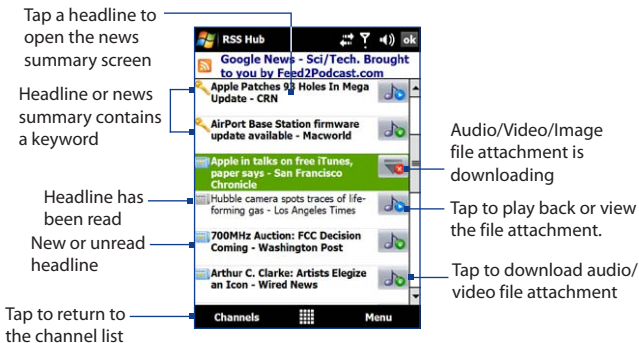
Tap a headline to open the news summary screen

Headline or news summary contains a keyword

Headline has been read

New or unread headline

Tap to return to the channel list

RSS Hub

ok

Google News - Sci/Tech. Brought to you by Feed2Podcast.com

Apple Patches 93 Holes In Mega Update - CRN

AirPort Base Station firmware update available - Macworld

Apple in talks on free iTunes, paper says - San Francisco Chronicle

Hubble camera spots traces of life-forming gas - Los Angeles Times

700MHz Auction: FCC Decision Coming - Washington Post

Arthur C. Clarke: Artists Elegize an Icon - Wired News

Channels

Menu

Audio/Video/Image file attachment is downloading

Tap to play back or view the file attachment.

Tap to download audio/ video file attachment